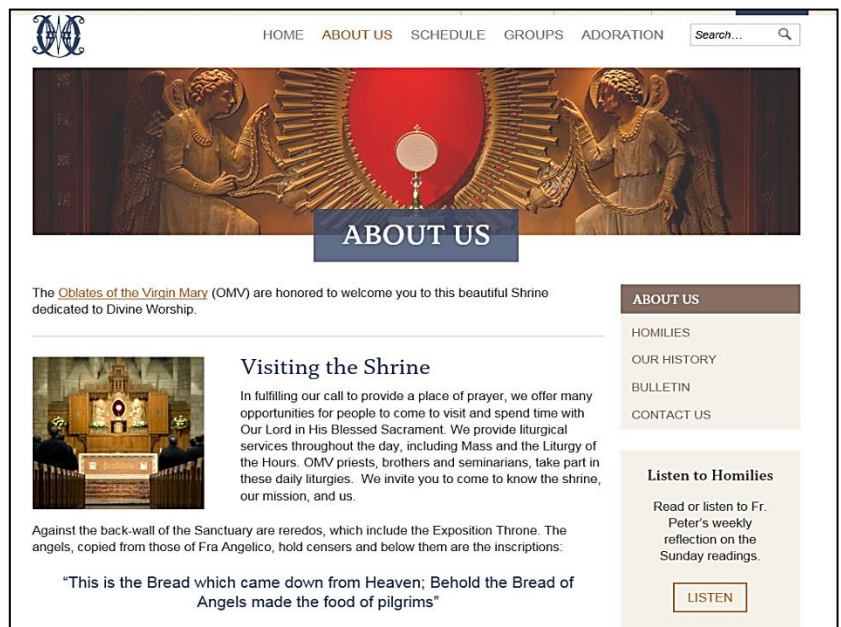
HOME ABOUT US SCHEDULE GROUPS ADORATION Search...

ABOUT US

The Oblates of the Virgin Mary (OMV) are honored to welcome you to this beautiful Shrine dedicated to Divine Worship.

Visiting the Shrine

In fulfilling our call to provide a place of prayer, we offer many opportunities for people to come to visit and spend time with Our Lord in His Blessed Sacrament. We provide liturgical services throughout the day, including Mass and the Liturgy of the Hours. OMV priests, brothers and seminarians, take part in these daily liturgies. We invite you to come to know the shrine, our mission, and us.

Against the back-wall of the Sanctuary are reredos, which include the Exposition Throne. The angels, copied from those of Fra Angelico, hold censers and below them are the inscriptions:

"This is the Bread which came down from Heaven; Behold the Bread of Angels made the food of pilgrims"

ABOUT US

HOMILIES

OUR HISTORY

BULLETIN

CONTACT US

Listen to Homilies

Read or listen to Fr. Peter's weekly reflection on the Sunday readings.

LISTEN